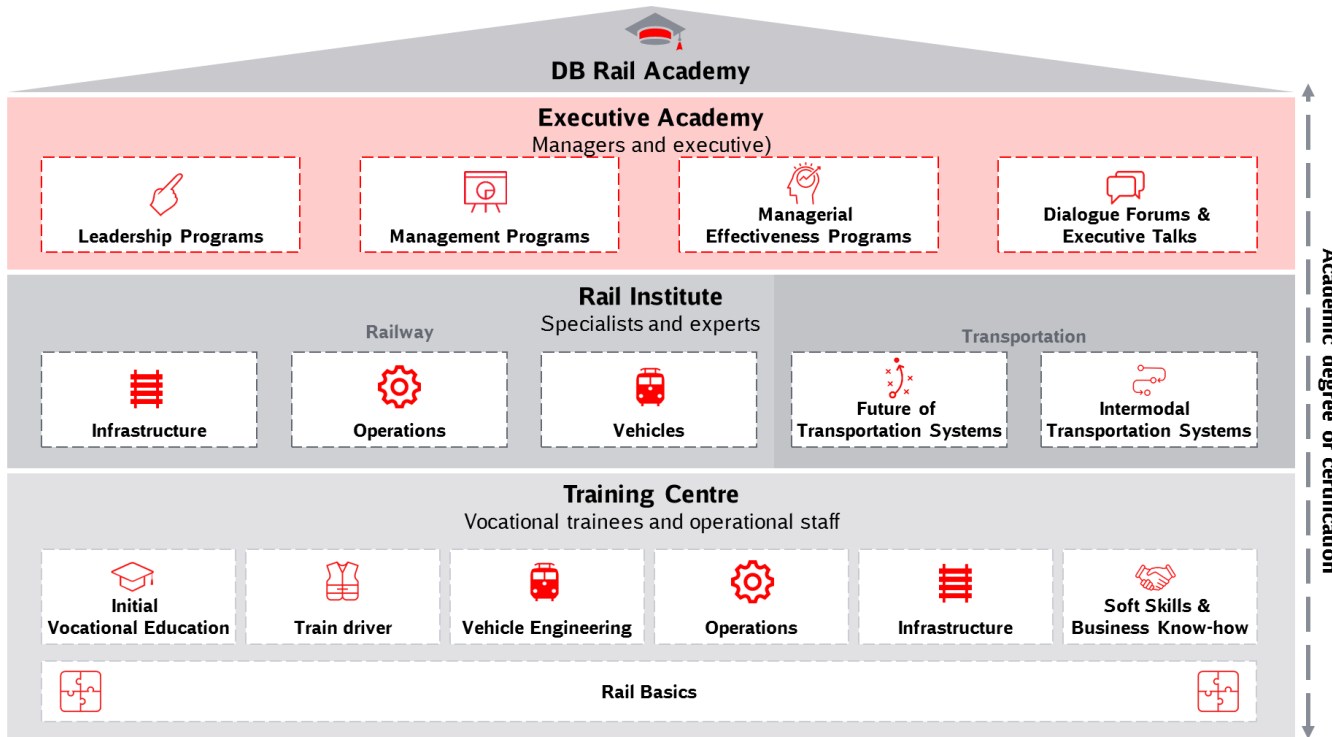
DB Rail Academy

Executive Academy
Managers and executive)

Leadership Programs

Management Programs

Managerial Effectiveness Programs

Dialogue Forums & Executive Talks

Rail Institute
Specialists and experts

Railway

Infrastructure

Operations

Vehicles

Transportation

Future of Transportation Systems

Intermodal Transportation Systems

Training Centre
Vocational trainees and operational staff

Initial Vocational Education

Train driver

Vehicle Engineering

Operations

Infrastructure

Soft Skills & Business Know-how

Rail Basics

Academic degree or certification